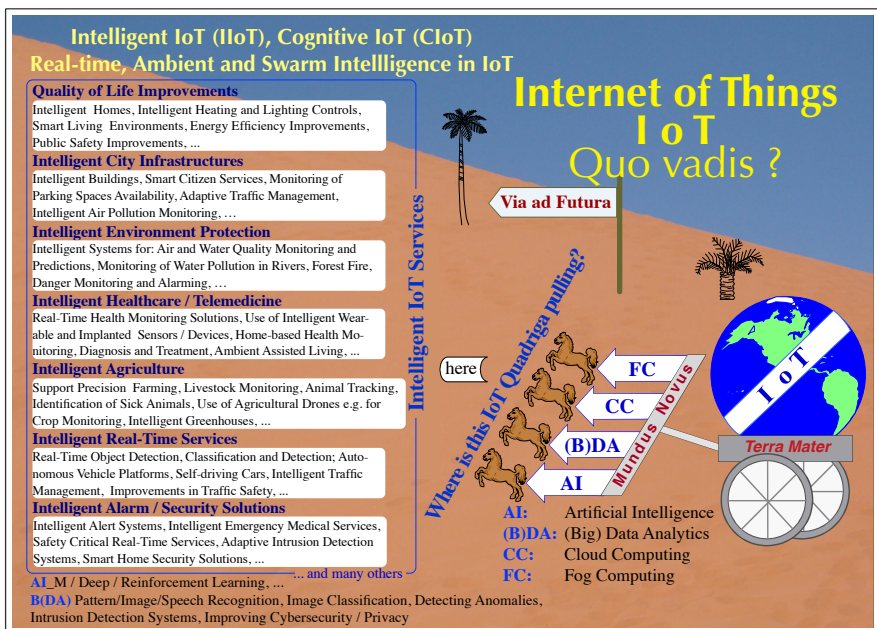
Intelligent IoT (IIoT), Cognitive IoT (CIoT)
Real-time, Ambient and Swarm Intellligence in IoT

Quality of Life Improvements
Intelligent Homes, Intelligent Heating and Lighting Controls, Smart Living Environments, Energy Efficiency Improvements, Public Safety Improvements, ...

Intelligent City Infrastructures
Intelligent Buildings, Smart Citizen Services, Monitoring of Parking Spaces Availability, Adaptive Traffic Management, Intelligent Air Pollution Monitoring, ...

Intelligent Environment Protection
Intelligent Systems for: Air and Water Quality Monitoring and Predictions, Monitoring of Water Pollution in Rivers, Forest Fire, Danger Monitoring and Alarming, ...

Intelligent Healthcare / Telemedicine
Real-Time Health Monitoring Solutions, Use of Intelligent Wearable and Implanted Sensors / Devices, Home-based Health Monitoring, Diagnosis and Treatment, Ambient Assisted Living, ...

Intelligent Agriculture
Support Precision Farming, Livestock Monitoring, Animal Tracking, Identification of Sick Animals, Use of Agricultural Drones e.g. for Crop Monitoring, Intelligent Greenhouses, ...

Intelligent Real-Time Services
Real-Time Object Detection, Classification and Detection; Autonomous Vehicle Platforms, Self-driving Cars, Intelligent Traffic Management, Improvements in Traffic Safety, ...

Intelligent Alarm / Security Solutions
Intelligent Alert Systems, Intelligent Emergency Medical Services, Safety Critical Real-Time Services, Adaptive Intrusion Detection Systems, Smart Home Security Solutions, ...

... and many others

Intelligent IoT Services

AI_M / Deep / Reinforcement Learning, ...
B(DA) Pattern/Image/Speech Recognition, Image Classification, Detecting Anomalies, Intrusion Detection Systems, Improving Cybersecurity / Privacy

Internet of Things
I o T
Quo vadis ?

Via ad Futura

Where is this IoT Quadriga pulling?

here

FC
CC
(B)DA
AI

Mundus Novus

I o T

Terra Mater

AI: Artificial Intelligence
(B)DA: (Big) Data Analytics
CC: Cloud Computing
FC: Fog Computing